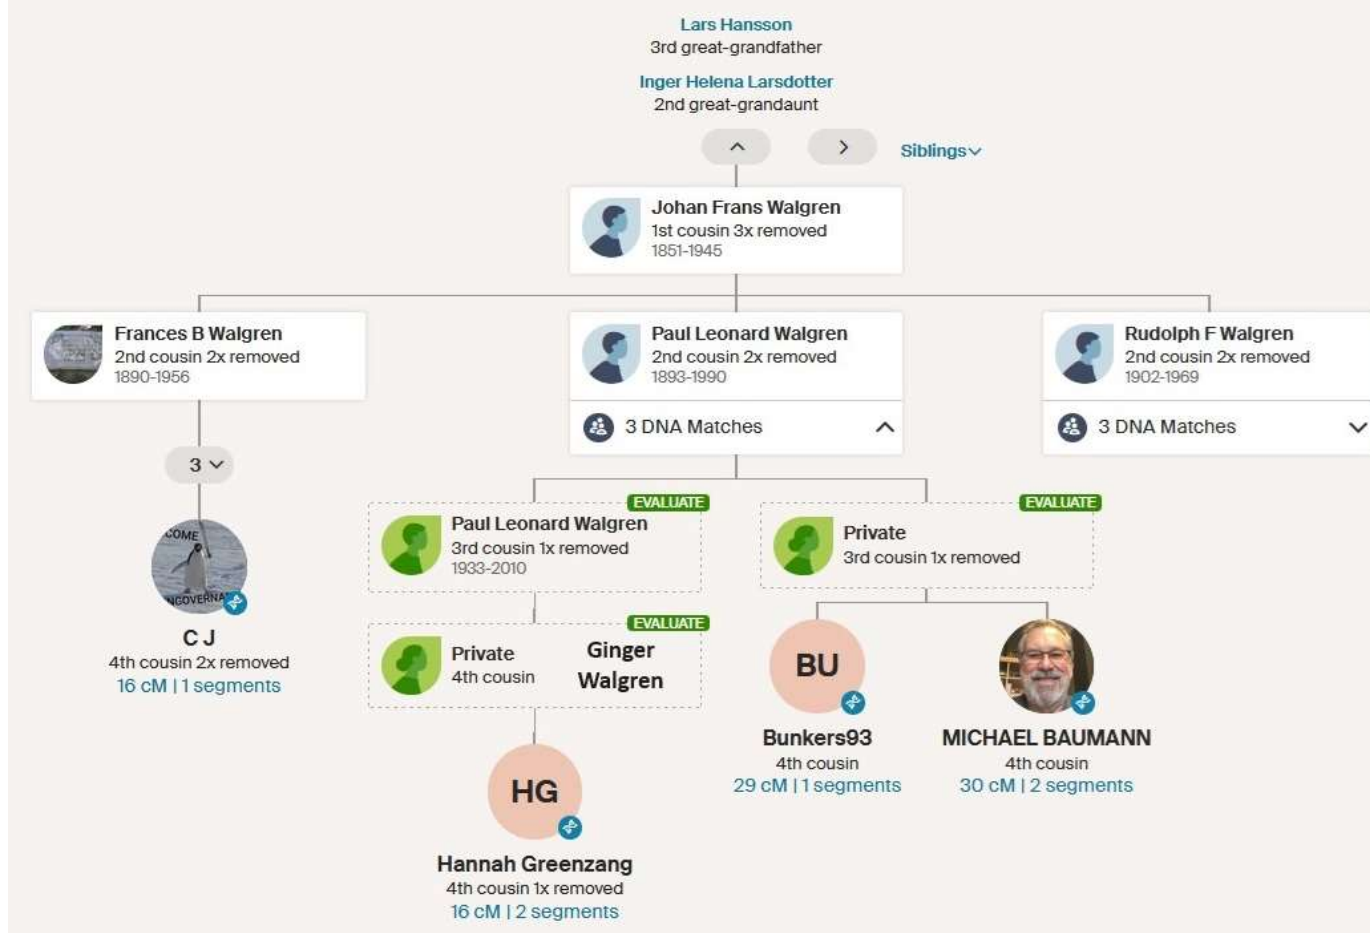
Lars Hansson
3rd great-grandfather

Inger Helena Larsdotter
2nd great-grandaunt

Siblings

Johan Frans Walgren
1st cousin 3x removed
1851-1945

Frances B Walgren
2nd cousin 2x removed
1890-1956

Paul Leonard Walgren
2nd cousin 2x removed
1893-1990

3 DNA Matches

Rudolph F Walgren
2nd cousin 2x removed
1902-1969

3 DNA Matches

3

COME
NCOVERNA

C J
4th cousin 2x removed
16 cM | 1 segments

EVALUATE
Paul Leonard Walgren
3rd cousin 1x removed
1933-2010

EVALUATE
Private
3rd cousin 1x removed

EVALUATE
Private
4th cousin
Ginger Walgren

BU
Bunkers93
4th cousin
29 cM | 1 segments

MICHAEL BAUMANN
4th cousin
30 cM | 2 segments

HG
Hannah Greenzang
4th cousin 1x removed
16 cM | 2 segments